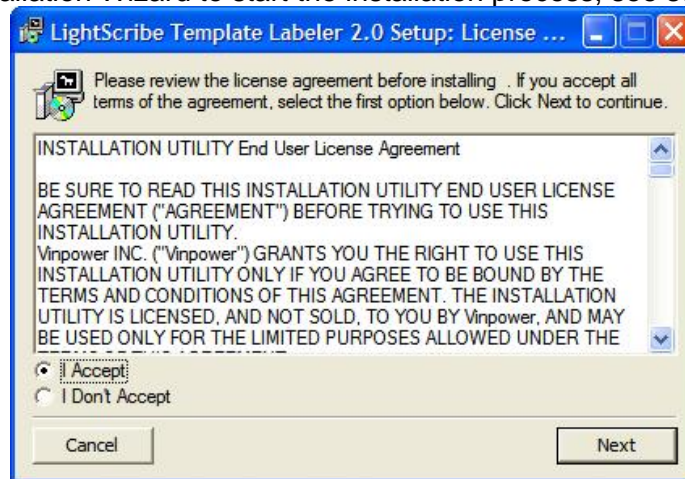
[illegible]allation Wizard to start the installation process, see b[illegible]

LightScribe Template Labeler 2.0 Setup: License ...

Please review the license agreement before installing . If you accept all terms of the agreement, select the first option below. Click Next to continue.

INSTALLATION UTILITY End User License Agreement

BE SURE TO READ THIS INSTALLATION UTILITY END USER LICENSE AGREEMENT ("AGREEMENT") BEFORE TRYING TO USE THIS INSTALLATION UTILITY.
Vinpower INC. ("Vinpower") GRANTS YOU THE RIGHT TO USE THIS INSTALLATION UTILITY ONLY IF YOU AGREE TO BE BOUND BY THE TERMS AND CONDITIONS OF THIS AGREEMENT. THE INSTALLATION UTILITY IS LICENSED, AND NOT SOLD, TO YOU BY Vinpower, AND MAY BE USED ONLY FOR THE LIMITED PURPOSES ALLOWED UNDER THE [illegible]

I Accept
I Don't Accept

Cancel

Next